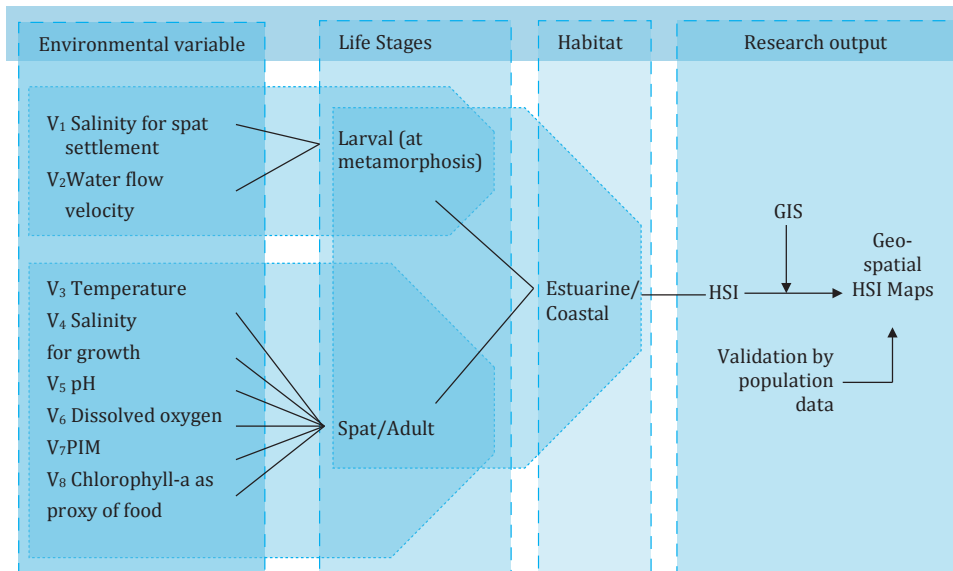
Environmental variable

Life Stages

Habitat

Research output

$V_1$ Salinity for spat settlement

$V_2$ Water flow velocity

Larval (at metamorphosis)

$V_3$ Temperature

$V_4$ Salinity for growth

$V_5$ pH

$V_6$ Dissolved oxygen

$V_7$ PIM

$V_8$ Chlorophyll-a as proxy of food

Spat/Adult

Estuarine/ Coastal

HSI

GIS

Geo-spatial HSI Maps

Validation by population data